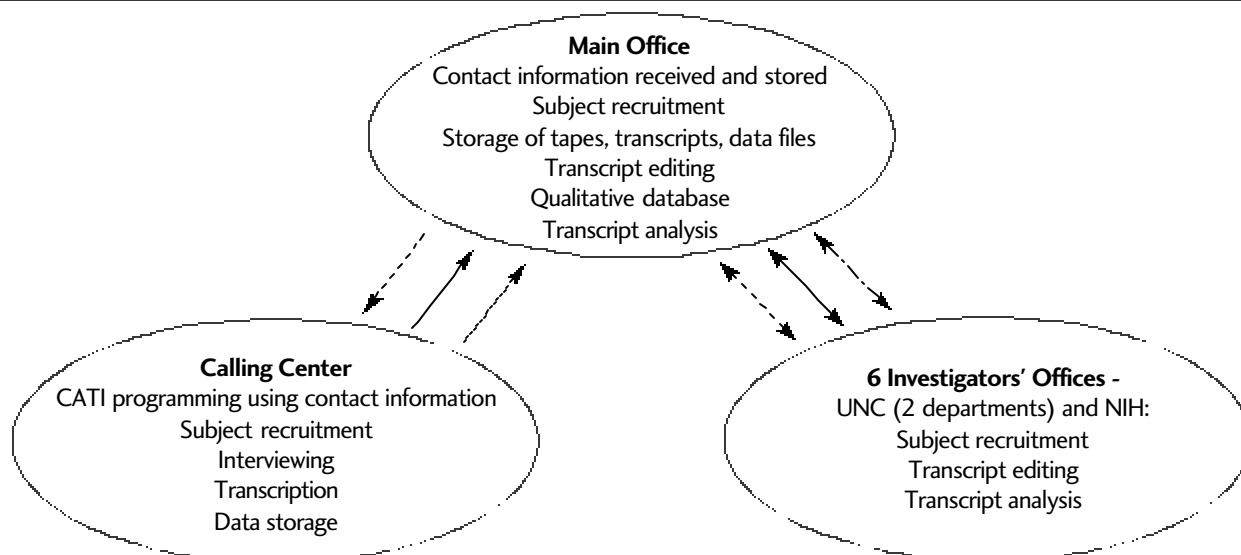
**Main Office**
Contact information received and stored
Subject recruitment
Storage of tapes, transcripts, data files
Transcript editing
Qualitative database
Transcript analysis

**Calling Center**
CATI programming using contact information
Subject recruitment
Interviewing
Transcription
Data storage

**6 Investigators' Offices -**
UNC (2 departments) and NIH:
Subject recruitment
Transcript editing
Transcript analysis